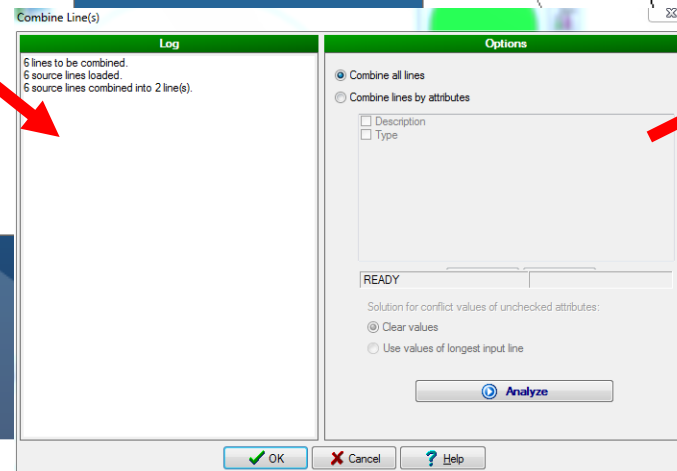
Combine Line(s)

Log

6 lines to be combined.
6 source lines loaded.
6 source lines combined into 2 line(s).

Options

Combine all lines

Combine lines by attributes

Description
Type

READY

Solution for conflict values of unchecked attributes:

Clear values

Use values of longest input line

Analyze

OK

Cancel

Help